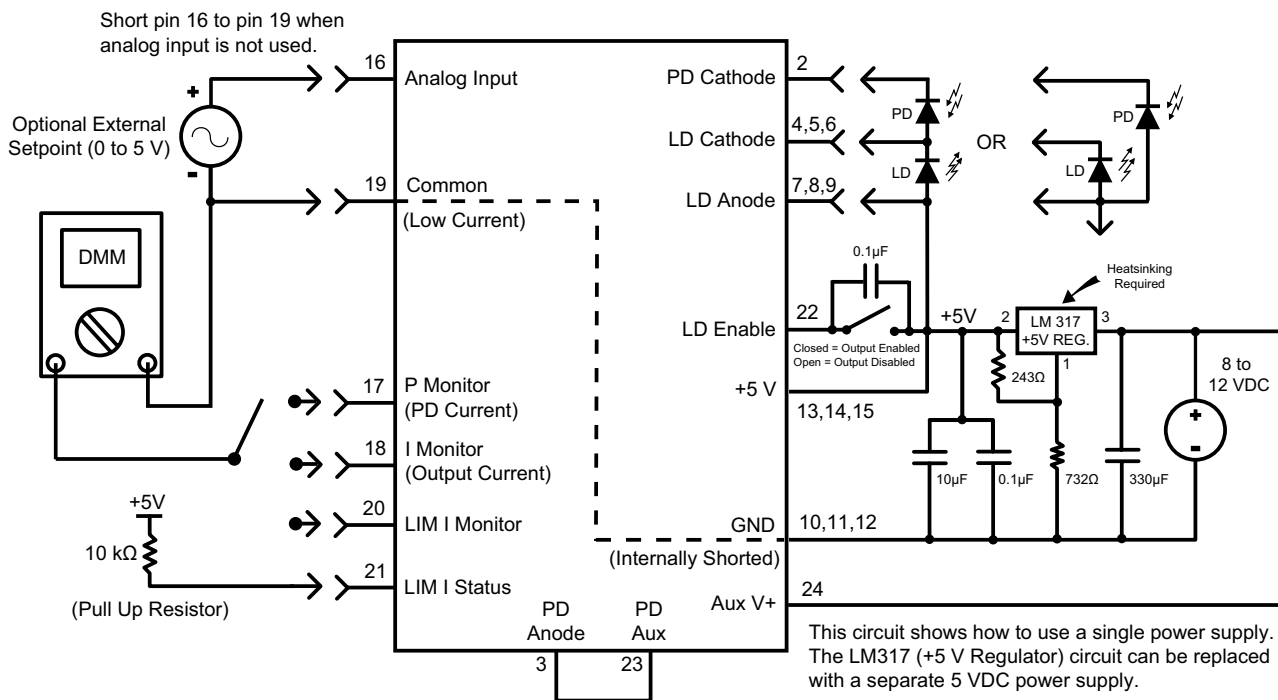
Short pin 16 to pin 19 when analog input is not used.

Optional External Setpoint (0 to 5 V)

+

-

DMM

16 Analog Input

19 Common

(Low Current)

17 P Monitor (PD Current)

18 I Monitor (Output Current)

20 LIM I Monitor

21 LIM I Status

+5V

10 kΩ

(Pull Up Resistor)

PD Anode

PD Aux

3

23

PD Cathode 2

LD Cathode 4,5,6

LD Anode 7,8,9

PD

LD

OR

PD

LD

0.1µF

LD Enable 22

Closed = Output Enabled
Open = Output Disabled

+5 V

13,14,15

GND 10,11,12

(Internally Shorted)

Aux V+ 24

+5V

Heatsinking Required

2 LM 317 +5V REG. 3

1

243Ω

10µF

0.1µF

732Ω

330µF

8 to 12 VDC

+

-

This circuit shows how to use a single power supply. The LM317 (+5 V Regulator) circuit can be replaced with a separate 5 VDC power supply.